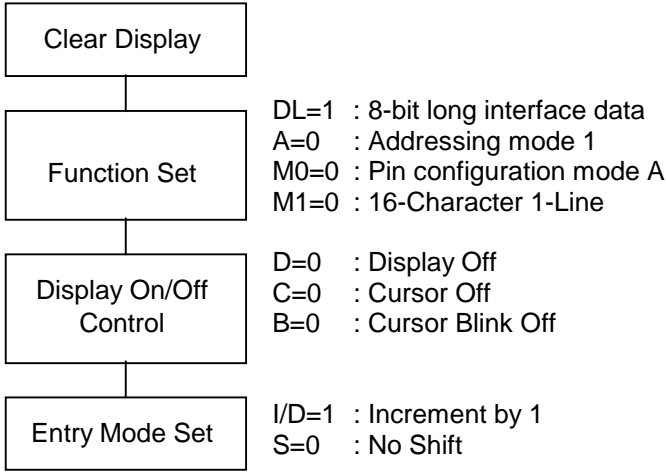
Clear Display

Function Set

DL=1 : 8-bit long interface data
A=0 : Addressing mode 1
M0=0 : Pin configuration mode A
M1=0 : 16-Character 1-Line

Display On/Off Control

D=0 : Display Off
C=0 : Cursor Off
B=0 : Cursor Blink Off

Entry Mode Set

I/D=1 : Increment by 1
S=0 : No Shift